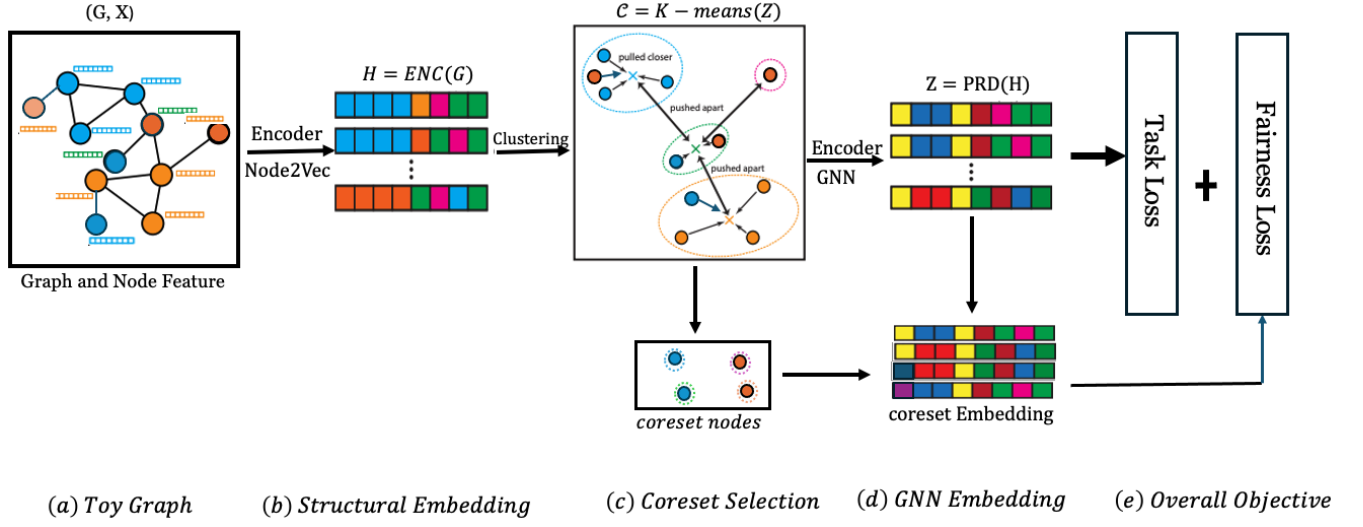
(G, X)

Graph and Node Feature

Encoder

Node2Vec

$H = ENC(G)$

Clustering

$\mathcal{C} = K - means(Z)$

pulled closer

pushed apart

pushed apart

Encoder

GNN

Z = PRD(H)

coreset nodes

coreset Embedding

Task Loss

+

Fairness Loss

(a) Toy Graph

(b) Structural Embedding

(c) Coreset Selection

(d) GNN Embedding

(e) Overall Objective